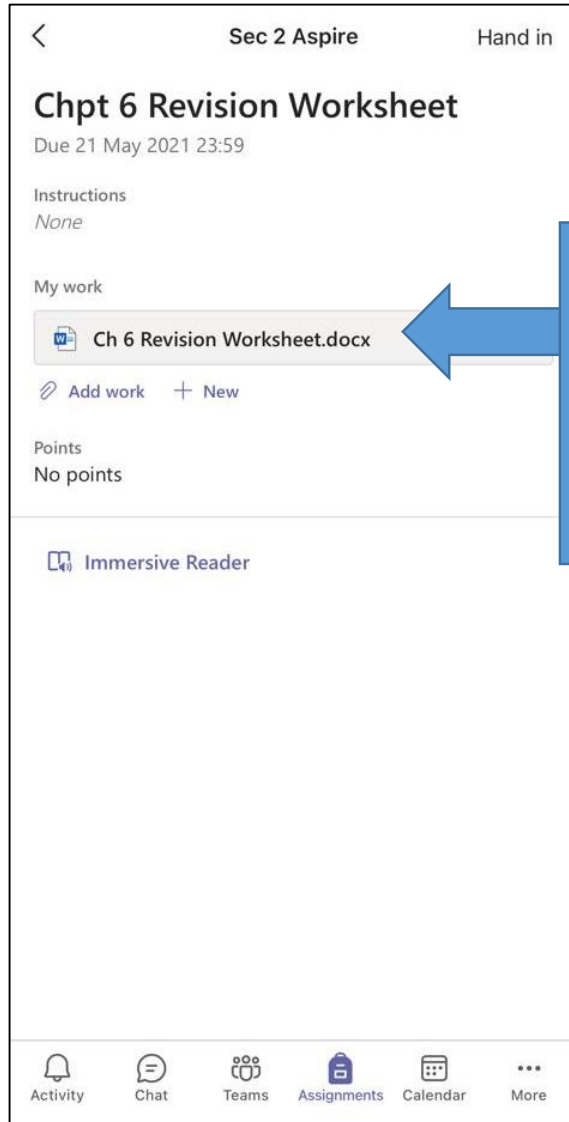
<

Sec 2 Aspire

Hand in

Chpt 6 Revision Worksheet

Due 21 May 2021 23:59

Instructions

None

My work

Ch 6 Revision Worksheet.docx

Add work + New

Points

No points

Immersive Reader

Activity

Chat

Teams

Assignments

Calendar

More